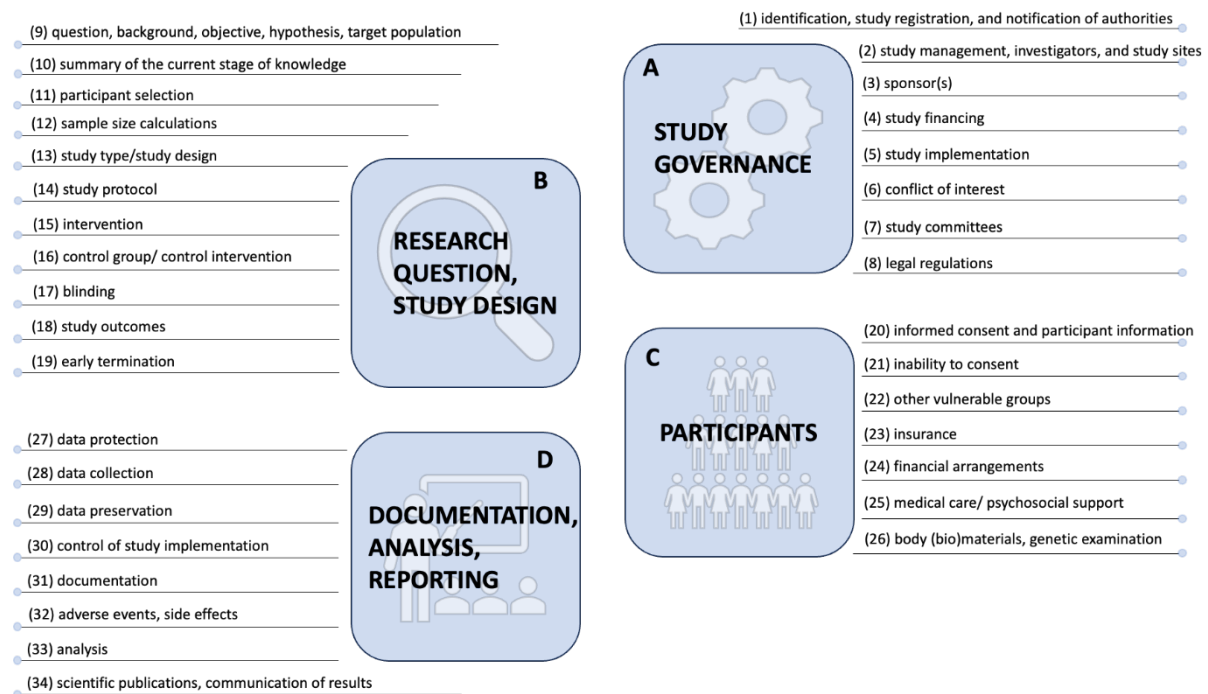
A

STUDY GOVERNANCE

(1) identification, study registration, and notification of authorities
(2) study management, investigators, and study sites
(3) sponsor(s)
(4) study financing
(5) study implementation
(6) conflict of interest
(7) study committees
(8) legal regulations

B

RESEARCH QUESTION, STUDY DESIGN

(9) question, background, objective, hypothesis, target population
(10) summary of the current stage of knowledge
(11) participant selection
(12) sample size calculations
(13) study type/study design
(14) study protocol
(15) intervention
(16) control group/ control intervention
(17) blinding
(18) study outcomes
(19) early termination

C

PARTICIPANTS

(20) informed consent and participant information
(21) inability to consent
(22) other vulnerable groups
(23) insurance
(24) financial arrangements
(25) medical care/ psychosocial support
(26) body (bio)materials, genetic examination

D

DOCUMENTATION, ANALYSIS, REPORTING

(27) data protection
(28) data collection
(29) data preservation
(30) control of study implementation
(31) documentation
(32) adverse events, side effects
(33) analysis
(34) scientific publications, communication of results